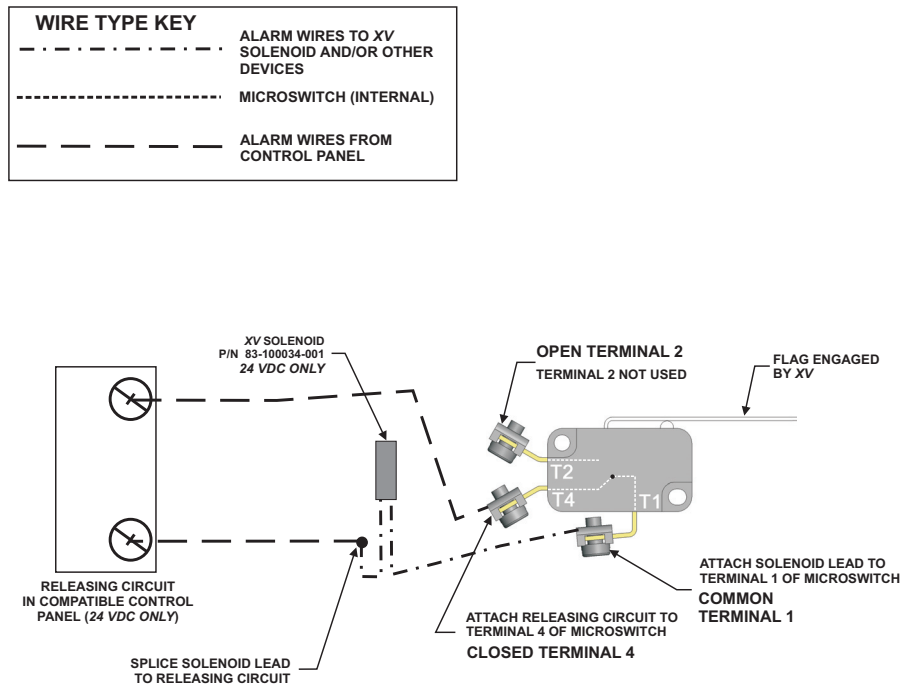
WIRE TYPE KEY

ALARM WIRES TO *XV* SOLENOID AND/OR OTHER DEVICES

MICROSWITCH (INTERNAL)

ALARM WIRES FROM CONTROL PANEL

*XV* SOLENOID
P/N 83-100034-001
*24 VDC ONLY*

OPEN TERMINAL 2
TERMINAL 2 NOT USED

FLAG ENGAGED BY *XV*

T2

T4

T1

RELEASING CIRCUIT IN COMPATIBLE CONTROL PANEL (*24 VDC ONLY*)

ATTACH SOLENOID LEAD TO TERMINAL 1 OF MICROSWITCH

COMMON TERMINAL 1

ATTACH RELEASING CIRCUIT TO TERMINAL 4 OF MICROSWITCH

CLOSED TERMINAL 4

SPLICE SOLENOID LEAD TO RELEASING CIRCUIT